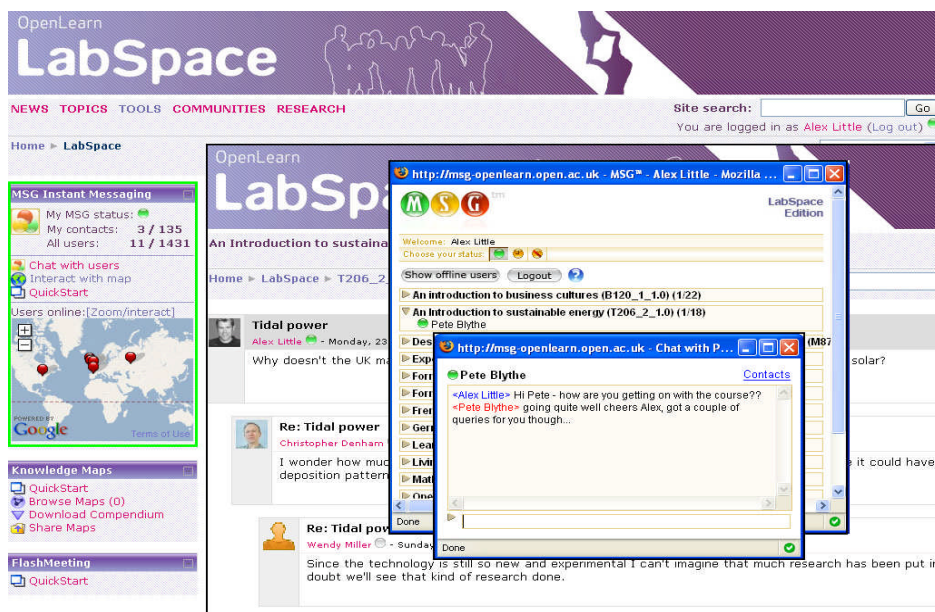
OpenLearn
LabSpace

NEWS TOPICS TOOLS COMMUNITIES RESEARCH

Site search: Go
You are logged in as Alex Little (Log out)

Home ► LabSpace

MSG Instant Messaging
My MSG status:
My contacts: 3 / 135
All users: 11 / 1431
Chat with users
Interact with map
QuickStart
Users online: [Zoom/interact]
POWERED BY Google
Terms of Use

Knowledge Maps
QuickStart
Browse Maps (0)
Download Compendium
Share Maps

FlashMeeting
QuickStart

OpenLearn
LabSpa
An Introduction to sustaina
Home ► LabSpace ► T206_2_

Tidal power
Alex Little - Monday, 23
Why doesn't the UK ma
solar?

Re: Tidal power
Christopher Denham
I wonder how muc
deposition pattern
e it could have

Re: Tidal pow
Wendy Miller - Sunday
Since the technology is still so new and experimental I can't imagine that much research has been put in doubt we'll see that kind of research done.

http://msg-openlearn.open.ac.uk - MSG™ - Alex Little - Mozilla ...
MSG tm
LabSpace Edition
Welcome: Alex Little
Choose your status:
Show offline users Logout
An introduction to business cultures (B120_1_1.0) (1/22)
An introduction to sustainable energy (T206_2_1.0) (1/18)
Pete Blythe
Des
(M87
Exp
Forr
Forr
Fren
Gerr
Lear
Livir
Matt
One
Done

http://msg-openlearn.open.ac.uk - Chat with P...
Pete Blythe
Contacts
<Alex Little> Hi Pete - how are you getting on with the course??
<Pete Blythe> going quite well cheers Alex, got a couple of queries for you though...
Done